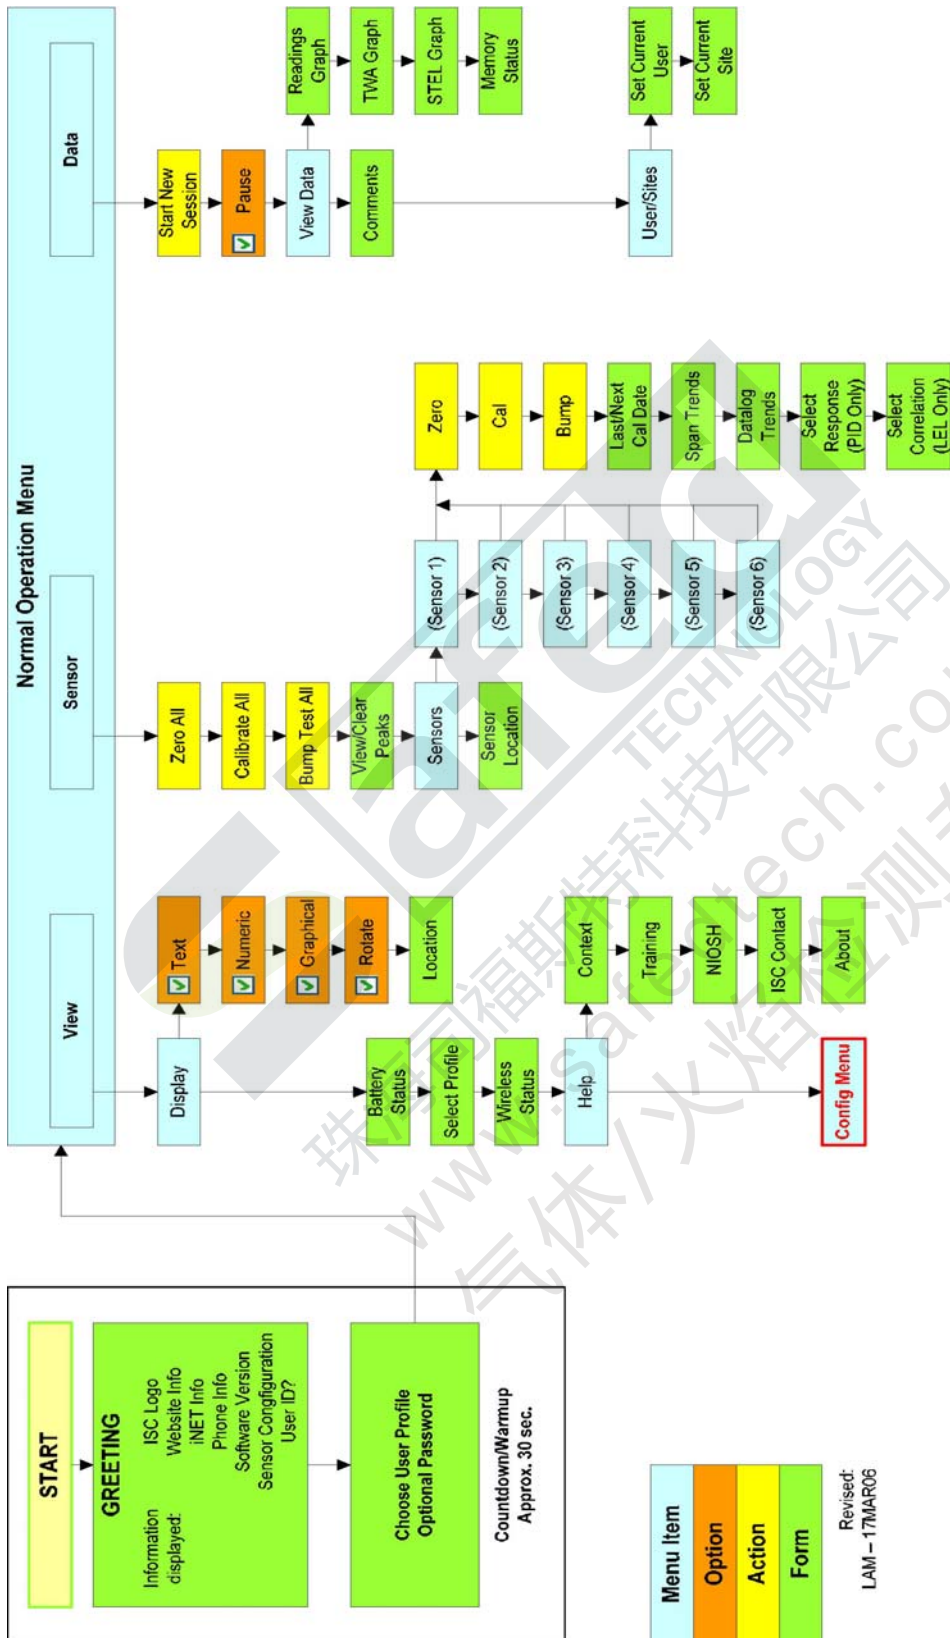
Normal Operation Menu

View

Sensor

Data

Display

Text

Numeric

Graphical

Rotate

Location

Battery Status

Select Profile

Wireless Status

Help

Context

Training

NIOSH

ISC Contact

About

Config Menu

Zero All

Calibrate All

Bump Test All

View/Clear Peaks

Sensors

Sensor Location

(Sensor 1)

(Sensor 2)

(Sensor 3)

(Sensor 4)

(Sensor 5)

(Sensor 6)

Zero

Cal

Bump

Last/Next Cal Date

Span Trends

Datalog Trends

Select Response (PID Only)

Select Correlation (LEL Only)

Start New Session

Pause

View Data

Comments

Readings Graph

TWA Graph

STEL Graph

Memory Status

User/Sites

Set Current User

Set Current Site

START

GREETING

Information displayed:

ISC Logo
Website Info
iNET Info
Phone Info
Software Version
Sensor Configuration
User ID?

Choose User Profile
Optional Password

Countdown/Warmup
Approx. 30 sec.

Menu Item

Option

Action

Form

Revised:
LAM – 17MAR06

www.safetech.com

珠海司福斯特科技有限公司

TECHNOLOGY

气体/火焰检测